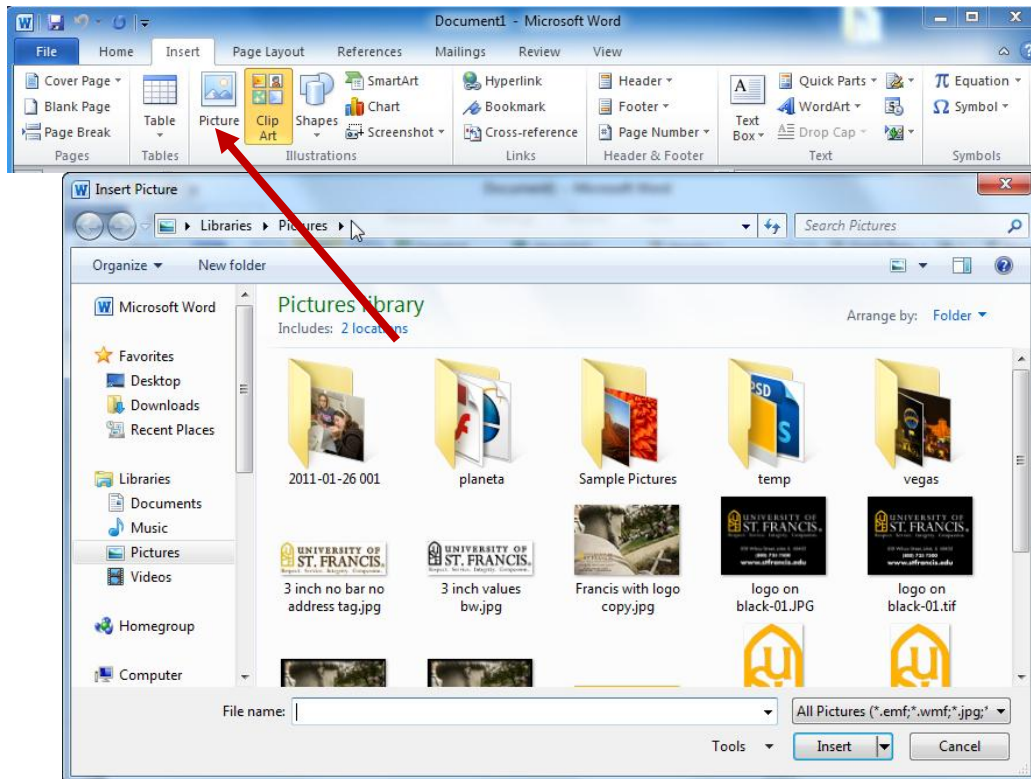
Document1 - Microsoft Word

File Home Insert Page Layout References Mailings Review View

Cover Page
Blank Page
Page Break
Pages

Table
Tables

Picture
Clip Art
Shapes
SmartArt
Chart
Screenshot
Illustrations

Hyperlink
Bookmark
Cross-reference
Links

Header
Footer
Page Number
Header & Footer

Text Box
Quick Parts
WordArt
Drop Cap
Text

Equation
Symbol
Symbols

Insert Picture

Libraries ▸ Pictures ▸

Search Pictures

Organize ▾ New folder

Microsoft Word

Favorites
Desktop
Downloads
Recent Places

Libraries
Documents
Music
Pictures
Videos

Homegroup

Computer

Pictures library
Includes: 2 locations

Arrange by: Folder ▾

2011-01-26 001
planeta
Sample Pictures
temp
vegas

UNIVERSITY OF ST. FRANCIS
3 inch no bar no address tag.jpg

UNIVERSITY OF ST. FRANCIS
3 inch values bw.jpg

Francis with logo copy.jpg

UNIVERSITY OF ST. FRANCIS
logo on black-01.JPG

UNIVERSITY OF ST. FRANCIS
logo on black-01.tif

File name:

All Pictures (*.emf;*.wmf;*.jpg;*

Tools ▾

Insert

Cancel